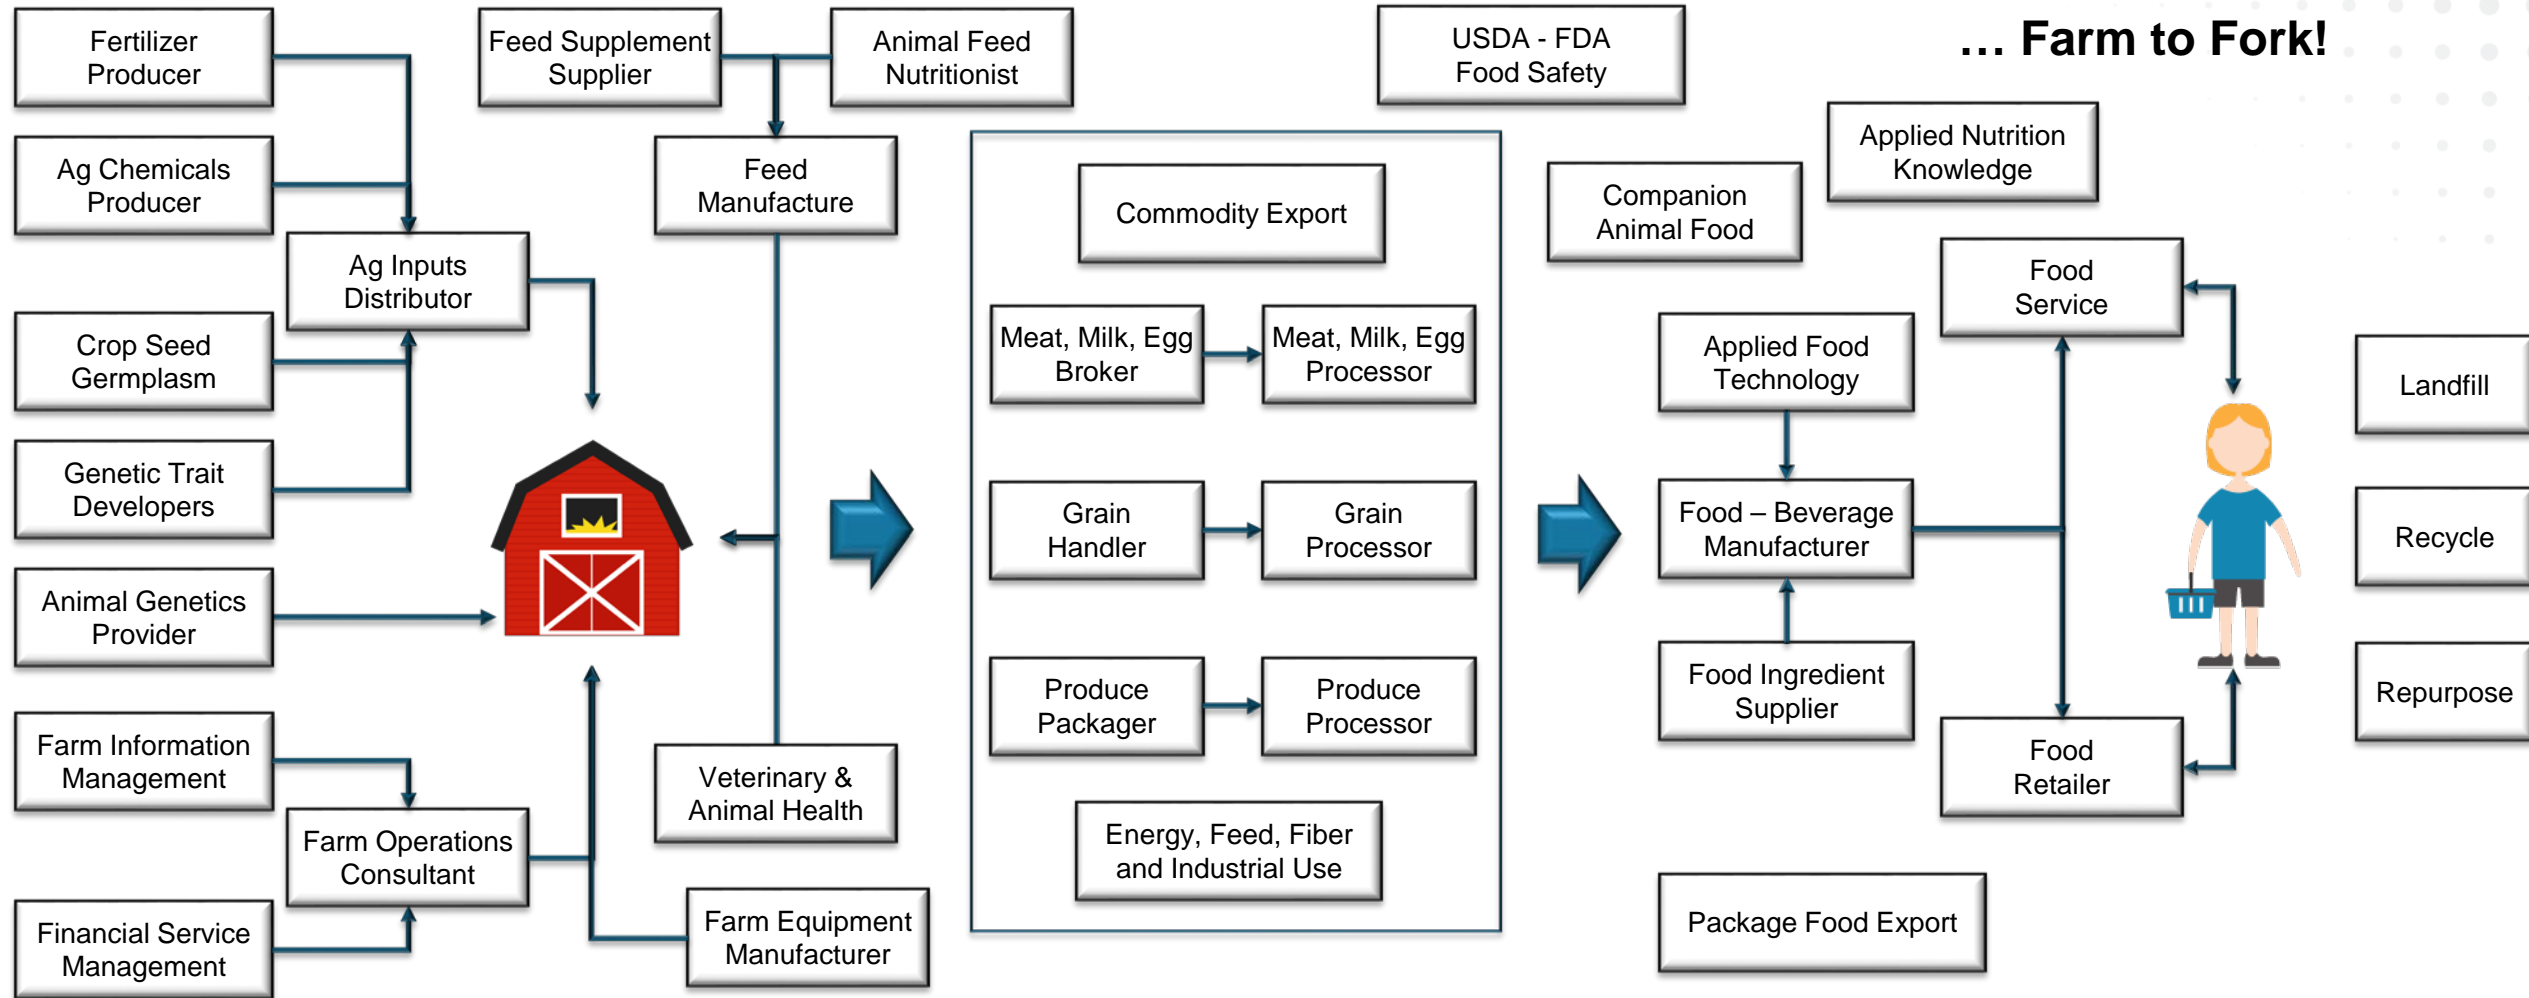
… Farm to Fork!

Fertilizer Producer

Ag Chemicals Producer

Ag Inputs Distributor

Crop Seed Germplasm

Genetic Trait Developers

Animal Genetics Provider

Farm Information Management

Farm Operations Consultant

Financial Service Management

Feed Supplement Supplier

Animal Feed Nutritionist

Feed Manufacture

Veterinary & Animal Health

Farm Equipment Manufacturer

USDA - FDA Food Safety

Commodity Export

Meat, Milk, Egg Broker

Meat, Milk, Egg Processor

Grain Handler

Grain Processor

Produce Packager

Produce Processor

Energy, Feed, Fiber and Industrial Use

Companion Animal Food

Applied Nutrition Knowledge

Applied Food Technology

Food – Beverage Manufacturer

Food Ingredient Supplier

Food Service

Food Retailer

Package Food Export

Landfill

Recycle

Repurpose